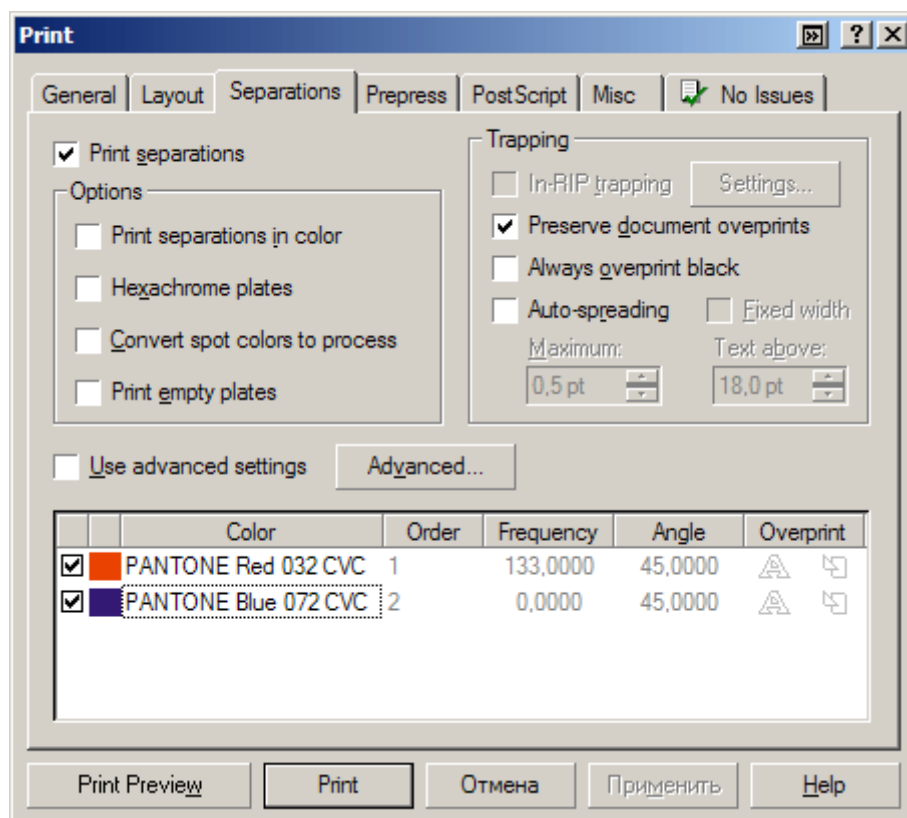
Print

General | Layout | Separations | Prepress | PostScript | Misc | No Issues

Print separations

Options

Print separations in color

Hexachrome plates

Convert spot colors to process

Print empty plates

Trapping

In-RIP trapping

Settings...

Preserve document overprints

Always overprint black

Auto-spreading

Fixed width

Maximum:

0,5 pt

Text above:

18,0 pt

Use advanced settings

Advanced...

| | | Color | Order | Frequency | Angle | Overprint |
|---|---|---|---|---|---|---|
| ✓ | | PANTONE Red 032 CVC | 1 | 133,0000 | 45,0000 | |
| ✓ | | PANTONE Blue 072 CVC | 2 | 0,0000 | 45,0000 | |

Print Preview

Print

Отмена

Применить

Help